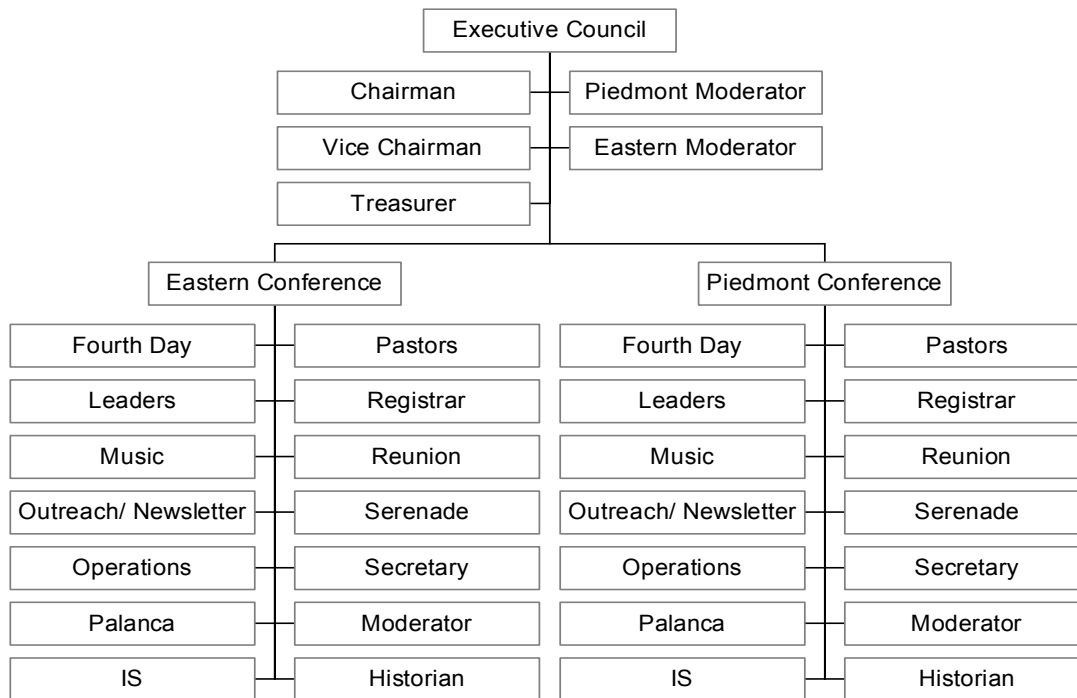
Executive Council

Chairman

Piedmont Moderator

Vice Chairman

Eastern Moderator

Treasurer

Eastern Conference

Fourth Day

Pastors

Leaders

Registrar

Music

Reunion

Outreach/ Newsletter

Serenade

Operations

Secretary

Palanca

Moderator

IS

Historian

Piedmont Conference

Fourth Day

Pastors

Leaders

Registrar

Music

Reunion

Outreach/ Newsletter

Serenade

Operations

Secretary

Palanca

Moderator

IS

Historian